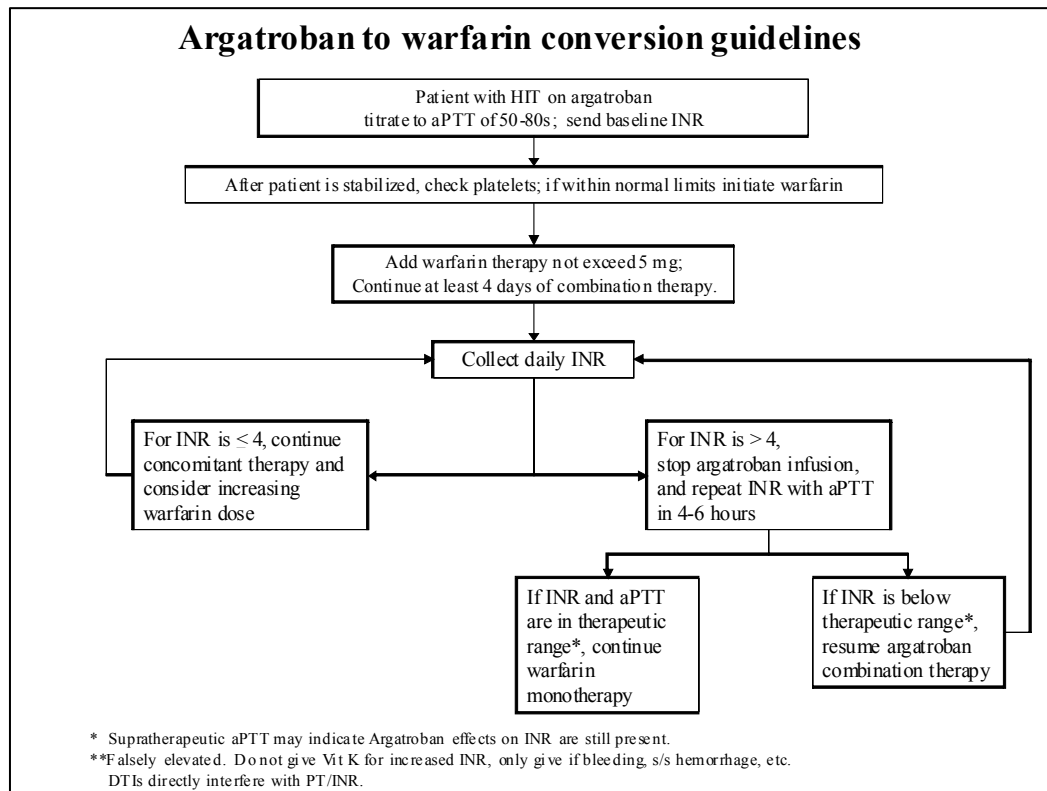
Argatroban to warfarin conversion guidelines

Patient with HIT on argatroban titrate to aPTT of 50-80s; send baseline INR

After patient is stabilized, check platelets; if within normal limits initiate warfarin

Add warfarin therapy not exceed 5 mg; Continue at least 4 days of combination therapy.

Collect daily INR

For INR is < 4, continue concomitant therapy and consider increasing warfarin dose

For INR is > 4, stop argatroban infusion, and repeat INR with aPTT in 4-6 hours

If INR and aPTT are in therapeutic range*, continue warfarin monotherapy

If INR is below therapeutic range*, resume argatroban combination therapy

* Supratherapeutic aPTT may indicate Argatroban effects on INR are still present.
**Falsely elevated. Do not give Vit K for increased INR, only give if bleeding, s/s hemorrhage, etc. DTIs directly interfere with PT/INR.